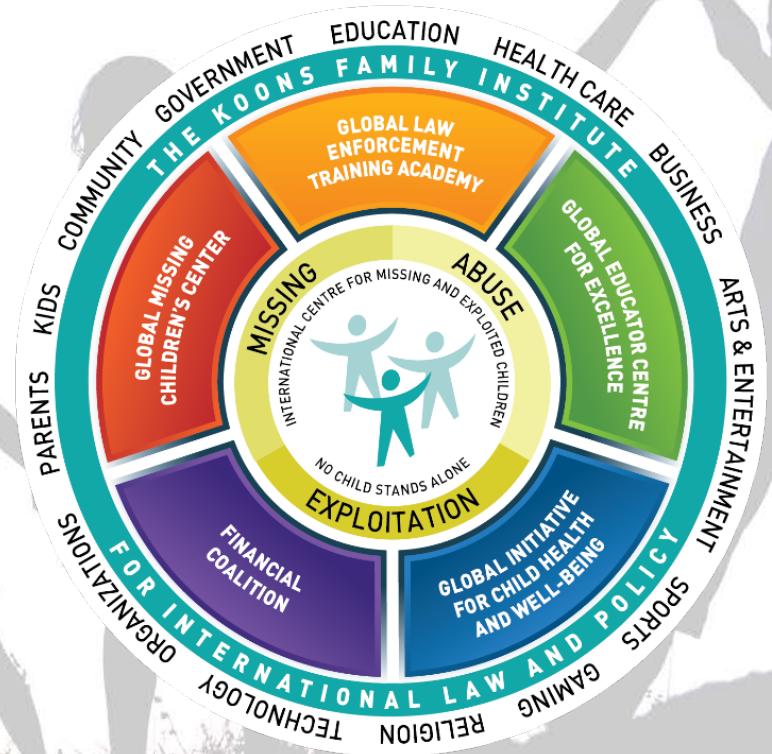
EDUCATION
HEALTH CARE
BUSINESS
ARTS & ENTERTAINMENT
SPORTS
GAMING
RELIGION
TECHNOLOGY
ORGANIZATIONS
PARENTS
KIDS
COMMUNITY
GOVERNMENT

THE KOONS FAMILY INSTITUTE
FOR INTERNATIONAL LAW AND POLICY

GLOBAL LAW ENFORCEMENT TRAINING ACADEMY

GLOBAL EDUCATOR CENTRE FOR EXCELLENCE

GLOBAL INITIATIVE FOR CHILD HEALTH AND WELL-BEING

FINANCIAL COALITION

GLOBAL MISSING CHILDREN'S CENTER

MISSING
ABUSE
EXPLOITATION

INTERNATIONAL CENTRE FOR MISSING AND EXPLOITED CHILDREN
NO CHILD STANDS ALONE